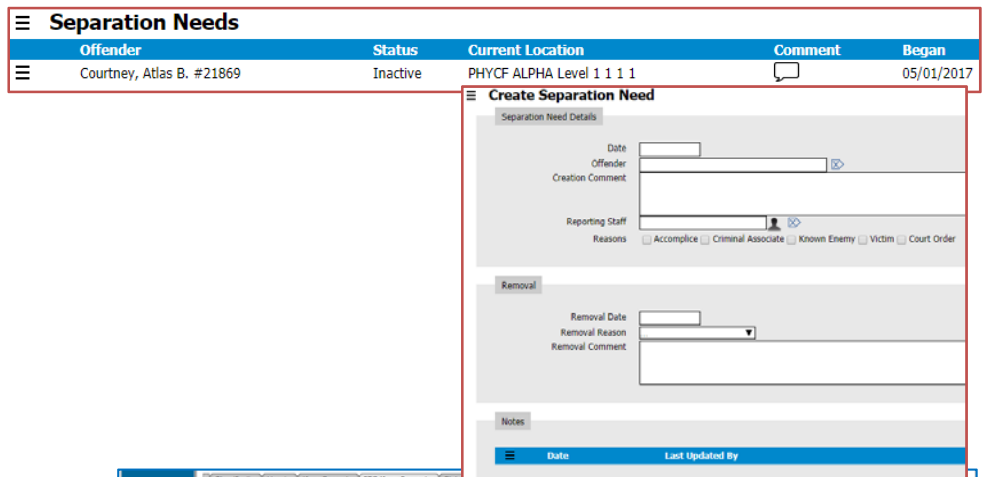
Separation Needs

| | Offender | Status | Current Location | Comment | Began |
|---|---|---|---|---|---|
| | Courtney, Atlas B. #21869 | Inactive | PHYCF ALPHA Level 1 1 1 1 | | 05/01/2017 |

Create Separation Need

Separation Need Details

Date

Offender

Creation Comment

Reporting Staff

Reasons Accomplice Criminal Associate Known Enemy Victim Court Order

Removal

Removal Date

Removal Reason

Removal Comment

Notes

| | Date | Last Updated By |
|---|---|---|